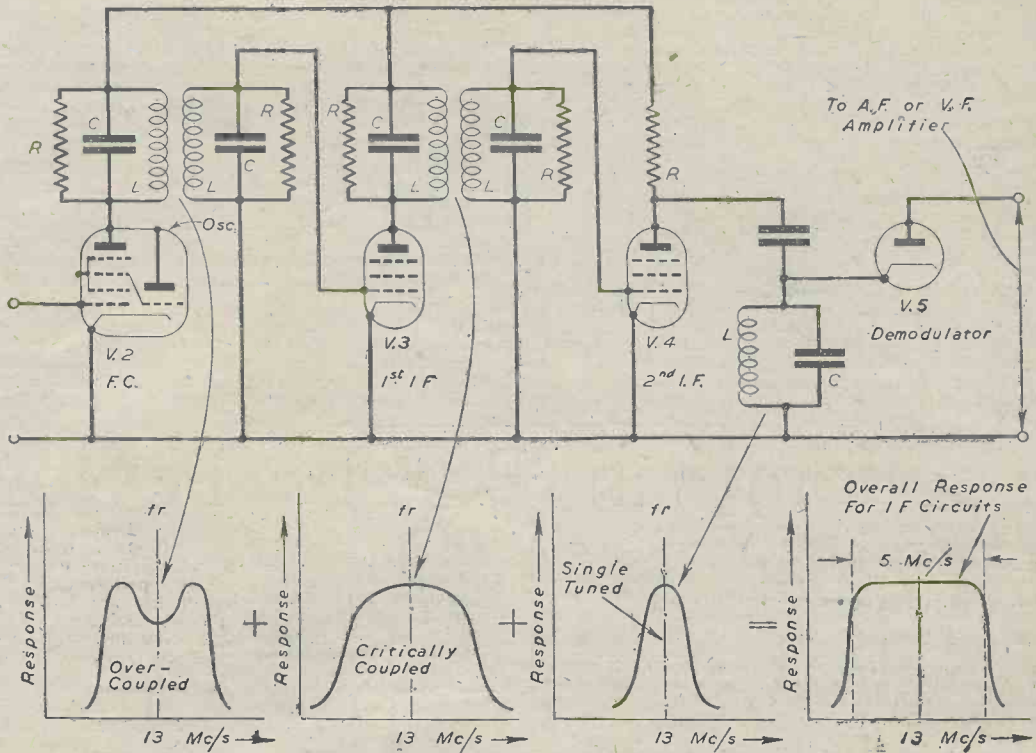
R
C
L
L
C
R
R
C
L
L
C
R
R
To A.F. or V.F. Amplifier
Osc.
V.2
F.C.
V.3
$1^{st}$ I.F.
V.4
$2^{nd}$ I.F.
L
C
V.5
Demodulator

fr
Response
Over-Coupled
13 Mc/s
+
fr
Response
Critically Coupled
13 Mc/s
+
fr
Response
Single Tuned
13 Mc/s
=
Overall Response For I.F. Circuits
5 Mc/s
Response
13 Mc/s